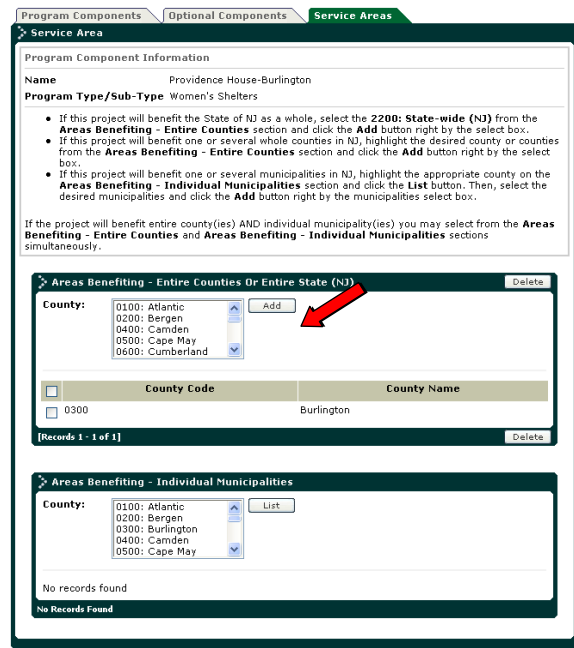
Program Components | Optional Components | Service Areas

Service Area

Program Component Information

Name Providence House-Burlington

Program Type/Sub-Type Women's Shelters

- If this project will benefit the State of NJ as a whole, select the **2200: State-wide (NJ)** from the **Areas Benefiting - Entire Counties** section and click the **Add** button right by the select box.
- If this project will benefit one or several whole counties in NJ, highlight the desired county or counties from the **Areas Benefiting - Entire Counties** section and click the **Add** button right by the select box.
- If this project will benefit one or several municipalities in NJ, highlight the appropriate county on the **Areas Benefiting - Individual Municipalities** section and click the **List** button. Then, select the desired municipalities and click the **Add** button right by the municipalities select box.

If the project will benefit entire county(ies) AND individual municipality(ies) you may select from the **Areas Benefiting - Entire Counties** and **Areas Benefiting - Individual Municipalities** sections simultaneously.

Areas Benefiting - Entire Counties Or Entire State (NJ)

Delete

County:

0100: Atlantic
0200: Bergen
0400: Camden
0500: Cape May
0600: Cumberland

Add

| | County Code | County Name |
|---|---|---|
| | 0300 | Burlington |

[Records 1 - 1 of 1]

Delete

Areas Benefiting - Individual Municipalities

County:

0100: Atlantic
0200: Bergen
0300: Burlington
0400: Camden
0500: Cape May

List

No records found

No Records Found